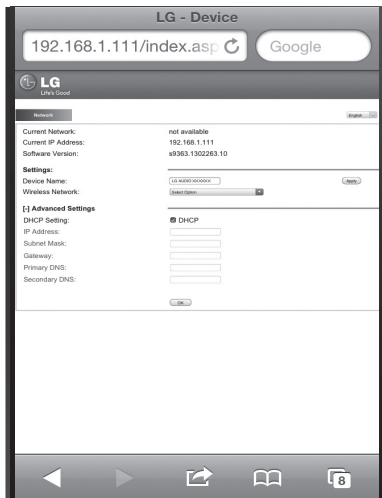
LG - Device

192.168.1.111/index.asp

Google

LG
Life's Good

Network

English

Current Network: not available
Current IP Address: 192.168.1.111
Software Version: s9363.1302263.10

Settings:
Device Name: LG AUDIO XXXXXX
Apply
Wireless Network: Select Option

[-] Advanced Settings
DHCP Setting: DHCP
IP Address:
Subnet Mask:
Gateway:
Primary DNS:
Secondary DNS:

OK

8